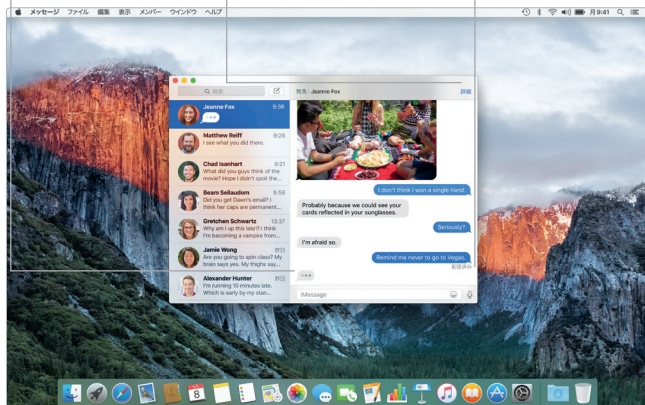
メッセージ ファイル 編集 表示 メンバー ウインドウ ヘルプ

月 9:41

検索

Jeanne Fox 9:36

Matthew Reiff 9:28
I see what you did there.

Chad Isanhart 9:21
What did you guys think of the movie? Hope I didn't spoil the...

Beam Seilaudom 8:59
Did you get Dawn's email? I think her caps are permanent...

Gretchen Schwartz 13:37
Why am I up this late?! I think I'm becoming a vampire from...

Jamie Wong 昨日
Are you going to spin class? My brain says yes. My thighs say...

Alexander Hunter 昨日
I'm running 10 minutes late. Which is early by my stan...

宛先: Jeanne Fox

詳細

I don't think I won a single hand.

Probably because we could see your cards reflected in your sunglasses.

Seriously?

I'm afraid so.

Remind me never to go to Vegas.

既読済み

iMessage

8